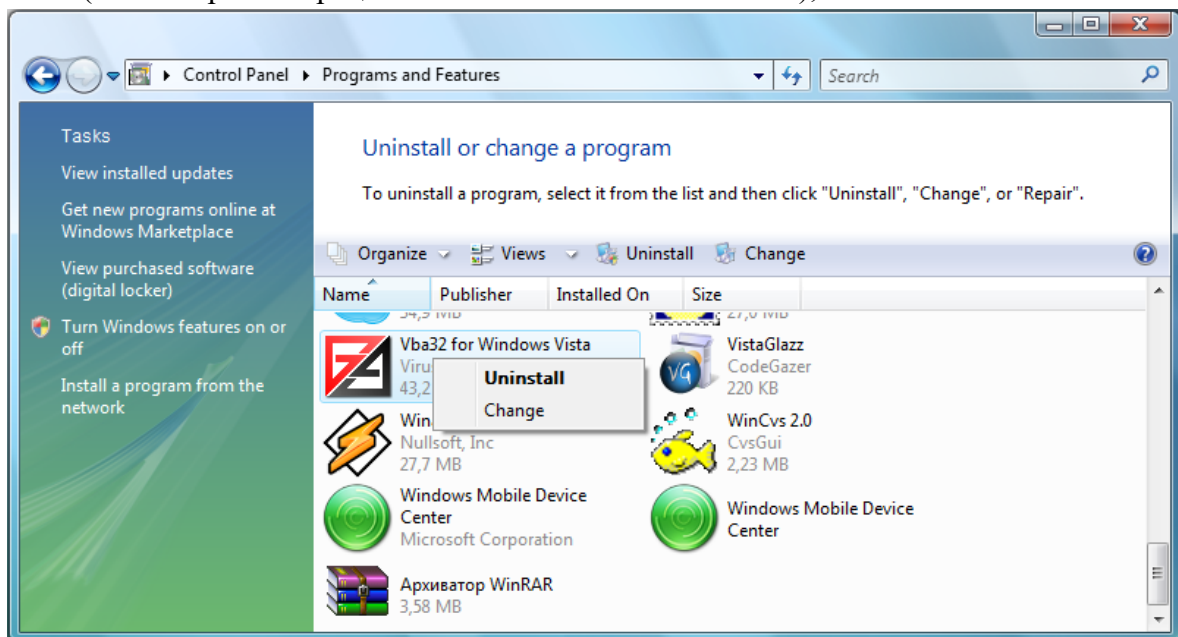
Control Panel ▸ Programs and Features

Search

Tasks

View installed updates

Get new programs online at Windows Marketplace

View purchased software (digital locker)

Turn Windows features on or off

Install a program from the network

Uninstall or change a program

To uninstall a program, select it from the list and then click "Uninstall", "Change", or "Repair".

Organize Views Uninstall Change

| Name | Publisher | Installed On | Size |
|---|---|---|---|

Vba32 for Windows Vista
Viru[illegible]
43,2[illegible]

Uninstall
Change

VistaGlazz
CodeGazer
220 KB

Win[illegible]
Nullsoft, Inc
27,7 MB

WinCvs 2.0
CvsGui
2,23 MB

Windows Mobile Device Center
Microsoft Corporation

Windows Mobile Device Center

Архиватор WinRAR
3,58 MB